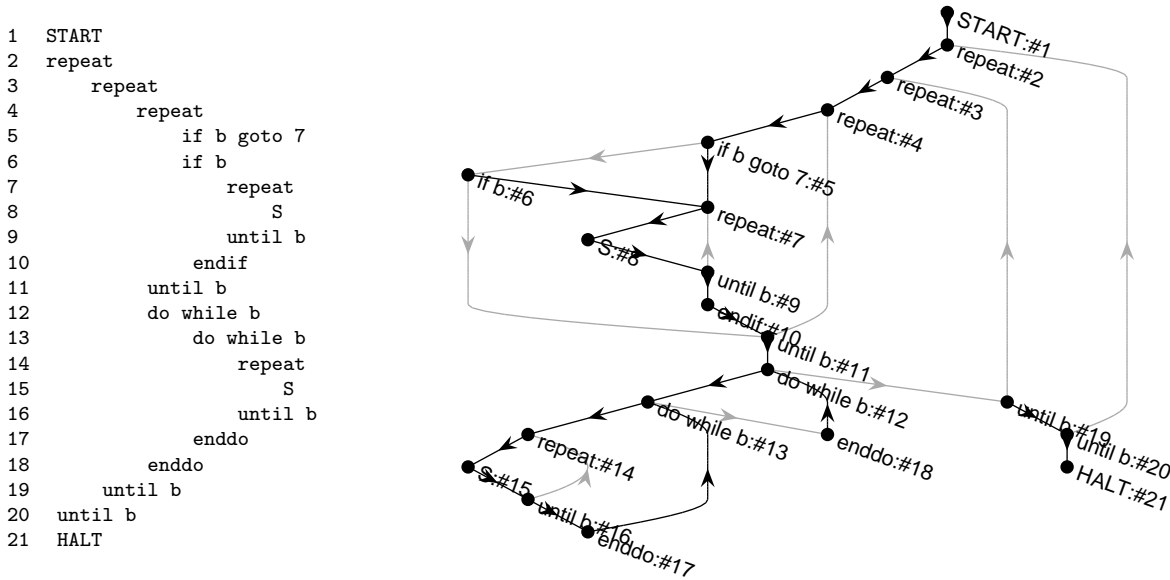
1 START
2 repeat
3 repeat
4 repeat
5 if b goto 7
6 if b
7 repeat
8 S
9 until b
10 endif
11 until b
12 do while b
13 do while b
14 repeat
15 S
16 until b
17 enddo
18 enddo
19 until b
20 until b
21 HALT

START:#1
repeat:#2
repeat:#3
repeat:#4
if b goto 7:#5
if b:#6
repeat:#7
S:#8
until b:#9
endif:#10
until b:#11
do while b:#12
do while b:#13
repeat:#14
S:#15
until b:#16
enddo:#17
enddo:#18
until b:#19
until b:#20
HALT:#21